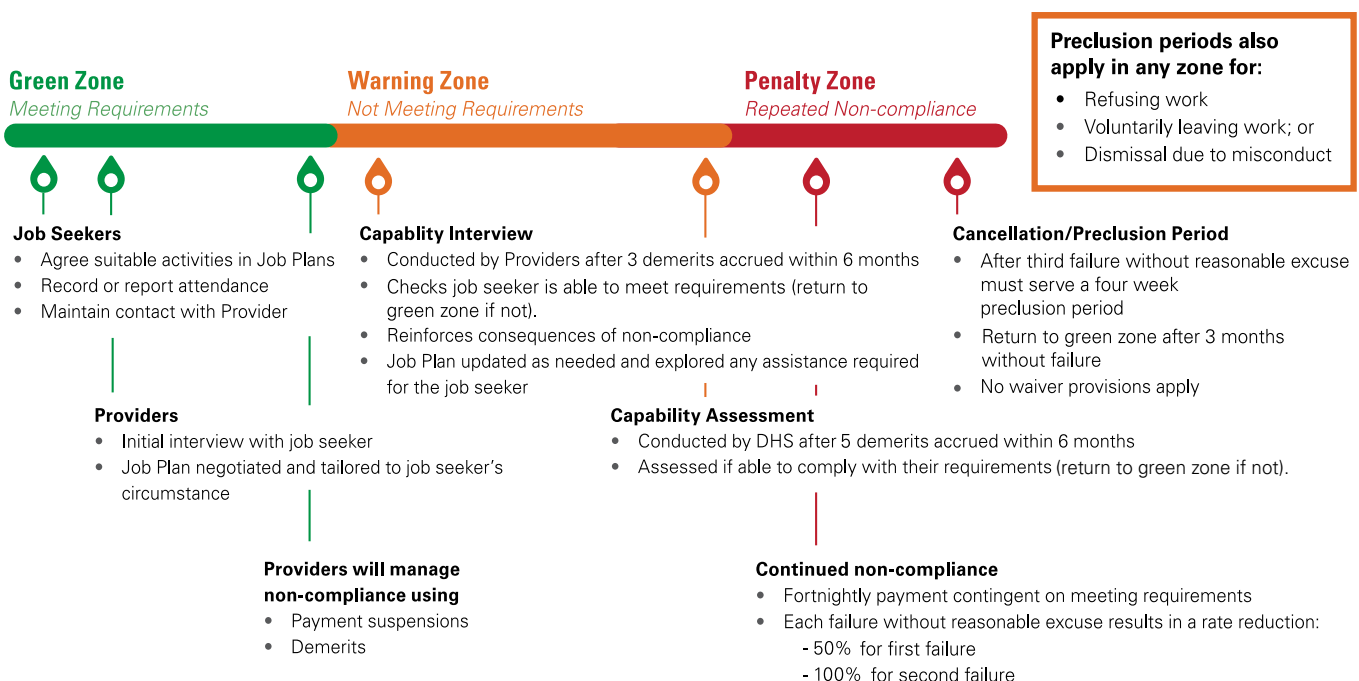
Preclusion periods also apply in any zone for:
- Refusing work
- Voluntarily leaving work; or
- Dismissal due to misconduct

Green Zone
Meeting Requirements

Warning Zone
Not Meeting Requirements

Penalty Zone
Repeated Non-compliance

Job Seekers
- Agree suitable activities in Job Plans
- Record or report attendance
- Maintain contact with Provider

Providers
- Initial interview with job seeker
- Job Plan negotiated and tailored to job seeker's circumstance

Providers will manage non-compliance using
- Payment suspensions
- Demerits

Capablity Interview
- Conducted by Providers after 3 demerits accrued within 6 months
- Checks job seeker is able to meet requirements (return to green zone if not).
- Reinforces consequences of non-compliance
- Job Plan updated as needed and explored any assistance required for the job seeker

Capability Assessment
- Conducted by DHS after 5 demerits accrued within 6 months
- Assessed if able to comply with their requirements (return to green zone if not).

Continued non-compliance
- Fortnightly payment contingent on meeting requirements
- Each failure without reasonable excuse results in a rate reduction:
- 50% for first failure
- 100% for second failure

Cancellation/Preclusion Period
- After third failure without reasonable excuse must serve a four week preclusion period
- Return to green zone after 3 months without failure
- No waiver provisions apply